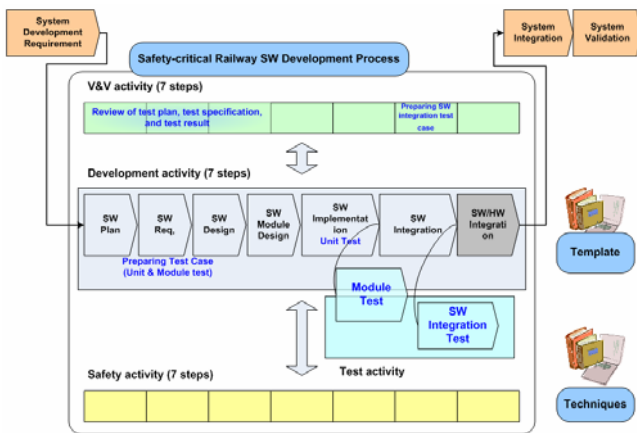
System Development Requirement

Safety-critical Railway SW Development Process

System Integration

System Validation

V&V activity (7 steps)

Review of test plan, test specification, and test result

Preparing SW integration test case

Development activity (7 steps)

SW Plan

SW Req,

SW Design

SW Module Design

SW Implementat ion Unit Test

SW Integration

SW/HW Integrati on

Preparing Test Case (Unit & Module test)

Template

Module Test

SW Integration Test

Test activity

Safety activity (7 steps)

Techniques